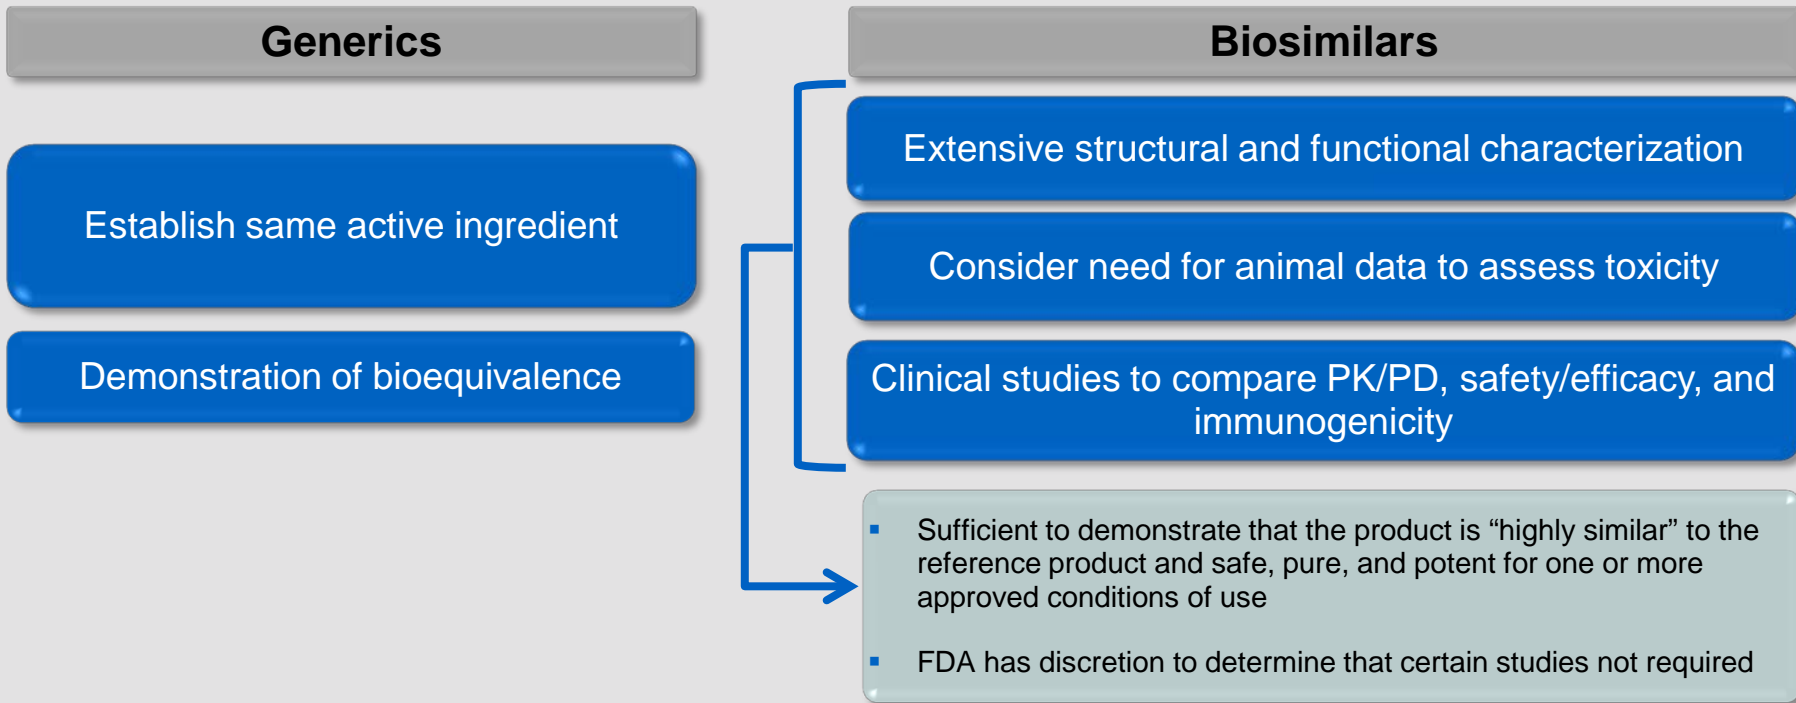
Generics

Establish same active ingredient

Demonstration of bioequivalence

Biosimilars

Extensive structural and functional characterization

Consider need for animal data to assess toxicity

Clinical studies to compare PK/PD, safety/efficacy, and immunogenicity

- Sufficient to demonstrate that the product is “highly similar” to the reference product and safe, pure, and potent for one or more approved conditions of use

- FDA has discretion to determine that certain studies not required